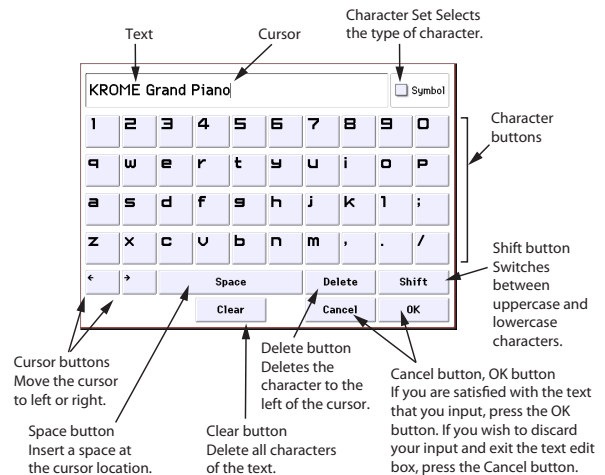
Text

Cursor

Character Set Selects the type of character.

KROME Grand Piano

Symbol

1 2 3 4 5 6 7 8 9 0

q w e r t y u i o p

a s d f g h j k l ;

z x c v b n m , . /

← → Space Delete Shift

Clear Cancel OK

Character buttons

Shift button Switches between uppercase and lowercase characters.

Cursor buttons Move the cursor to left or right.

Delete button Deletes the character to the left of the cursor.

Cancel button, OK button If you are satisfied with the text that you input, press the OK button. If you wish to discard your input and exit the text edit box, press the Cancel button.

Space button Insert a space at the cursor location.

Clear button Delete all characters of the text.